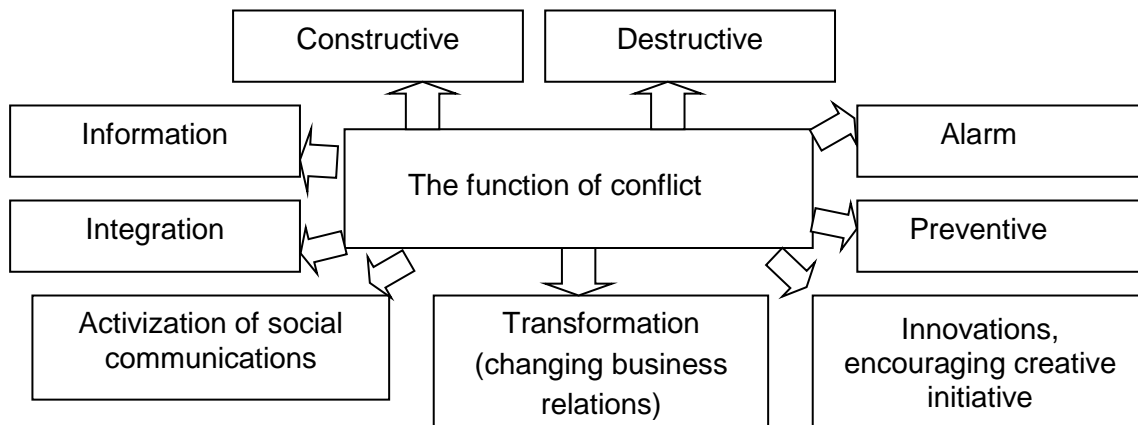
Constructive

Destructive

Information

Alarm

The function of conflict

Integration

Preventive

Activization of social communications

Transformation (changing business relations)

Innovations, encouraging creative initiative